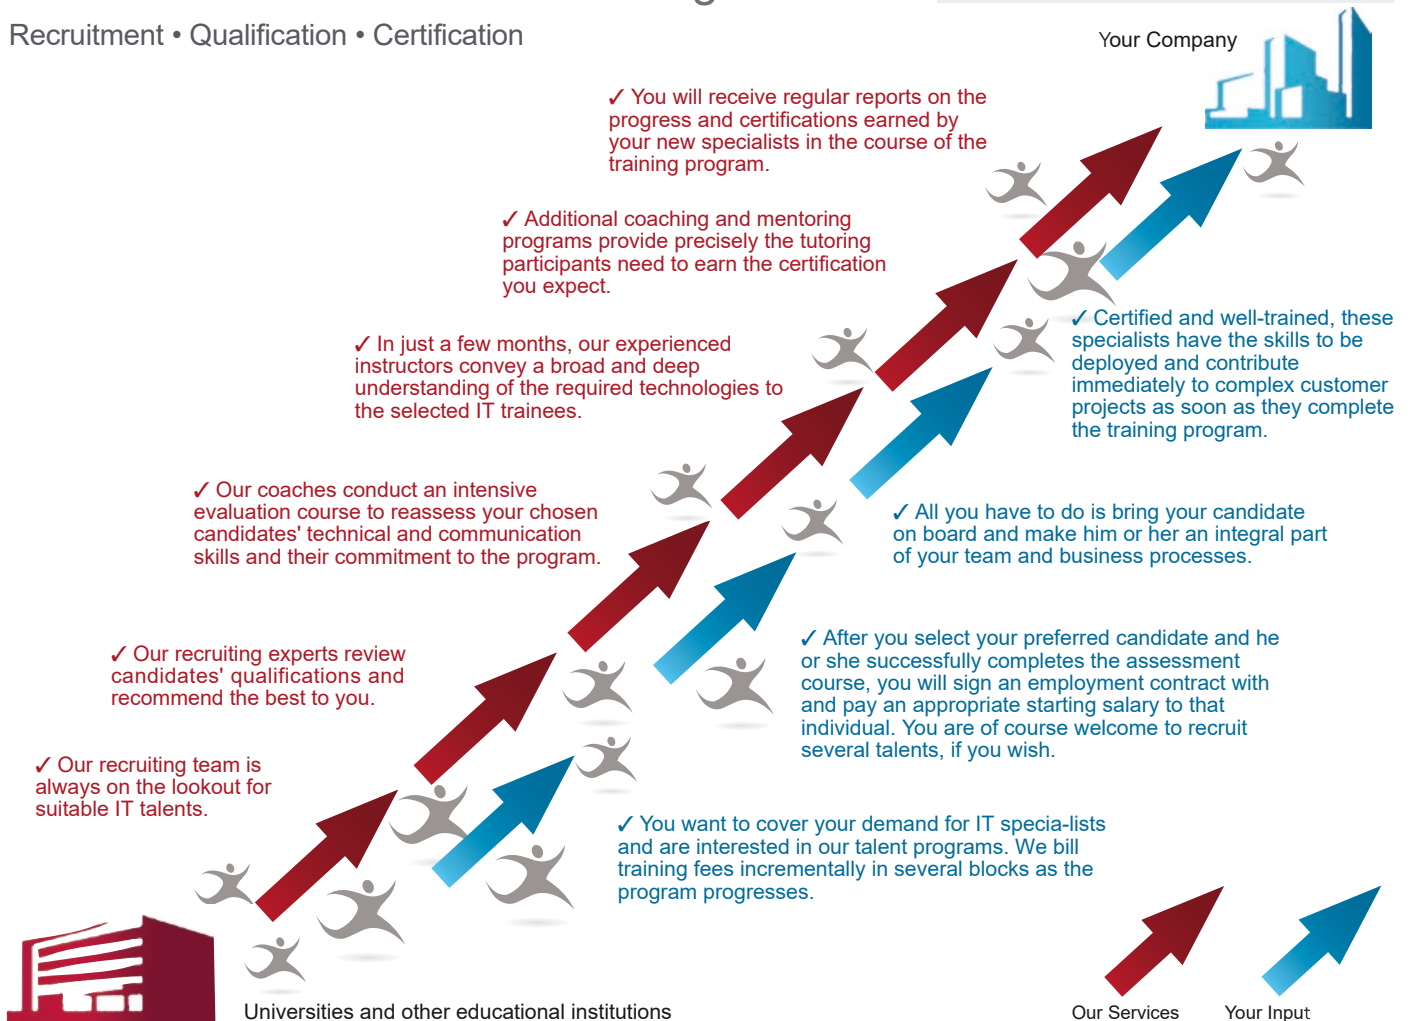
Recruitment • Qualification • Certification

Your Company

✓ You will receive regular reports on the progress and certifications earned by your new specialists in the course of the training program.

✓ Additional coaching and mentoring programs provide precisely the tutoring participants need to earn the certification you expect.

✓ In just a few months, our experienced instructors convey a broad and deep understanding of the required technologies to the selected IT trainees.

✓ Our coaches conduct an intensive evaluation course to reassess your chosen candidates' technical and communication skills and their commitment to the program.

✓ Our recruiting experts review candidates' qualifications and recommend the best to you.

✓ Our recruiting team is always on the lookout for suitable IT talents.

✓ Certified and well-trained, these specialists have the skills to be deployed and contribute immediately to complex customer projects as soon as they complete the training program.

✓ All you have to do is bring your candidate on board and make him or her an integral part of your team and business processes.

✓ After you select your preferred candidate and he or she successfully completes the assessment course, you will sign an employment contract with and pay an appropriate starting salary to that individual. You are of course welcome to recruit several talents, if you wish.

✓ You want to cover your demand for IT specia-lists and are interested in our talent programs. We bill training fees incrementally in several blocks as the program progresses.

Universities and other educational institutions

Our Services

Your Input